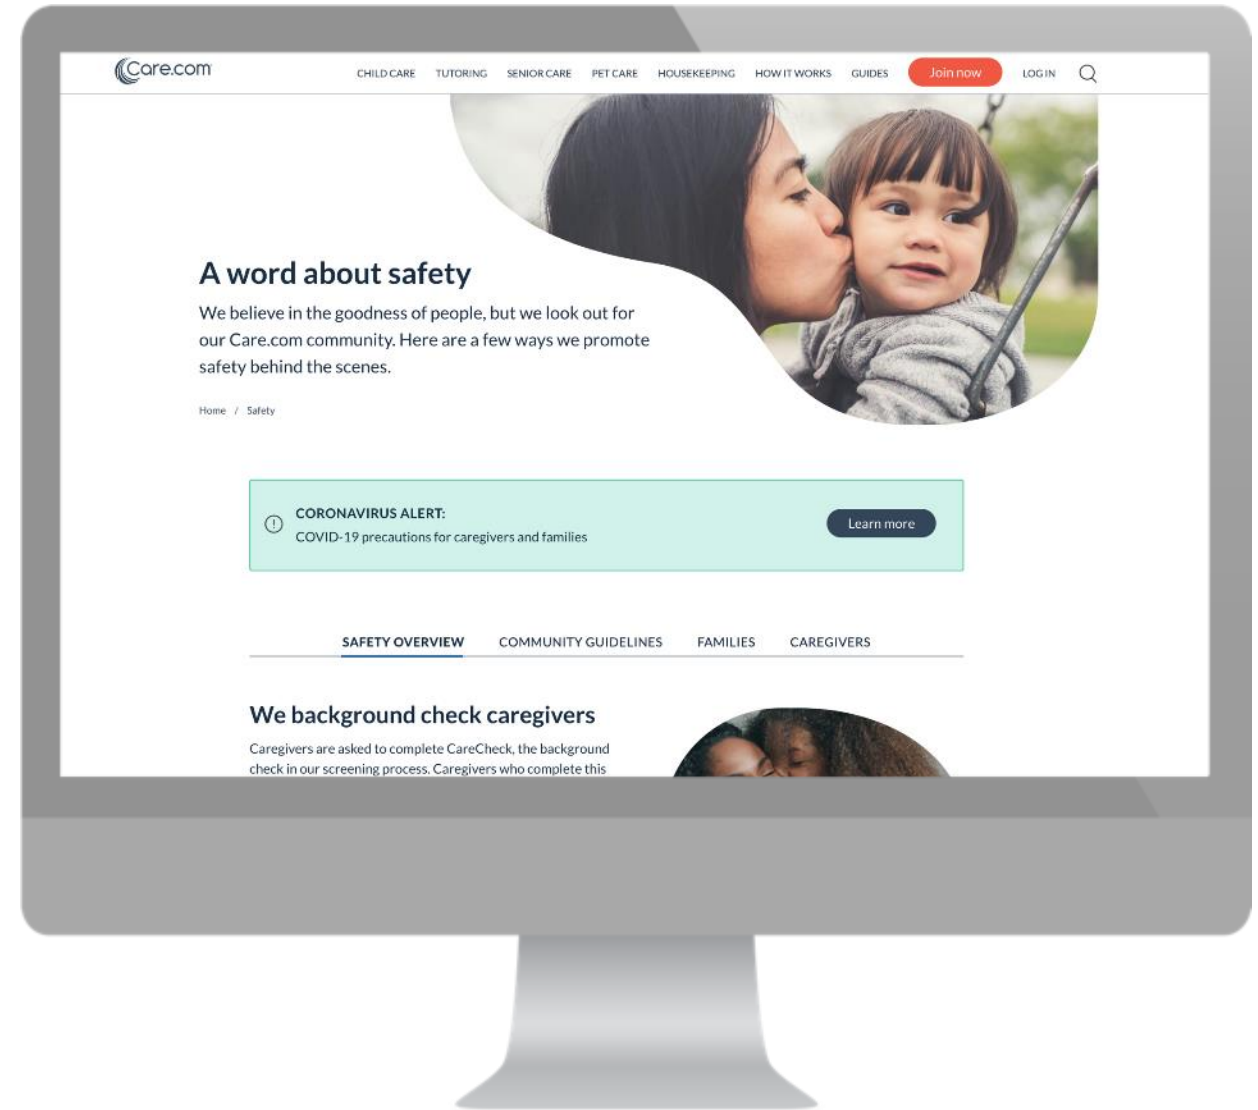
Care.com

CHILD CARE TUTORING SENIOR CARE PET CARE HOUSEKEEPING HOW IT WORKS GUIDES Join now LOG IN

A word about safety

We believe in the goodness of people, but we look out for our Care.com community. Here are a few ways we promote safety behind the scenes.

Home / Safety

CORONAVIRUS ALERT:
COVID-19 precautions for caregivers and families

Learn more

SAFETY OVERVIEW COMMUNITY GUIDELINES FAMILIES CAREGIVERS

We background check caregivers

Caregivers are asked to complete CareCheck, the background check in our screening process. Caregivers who complete this